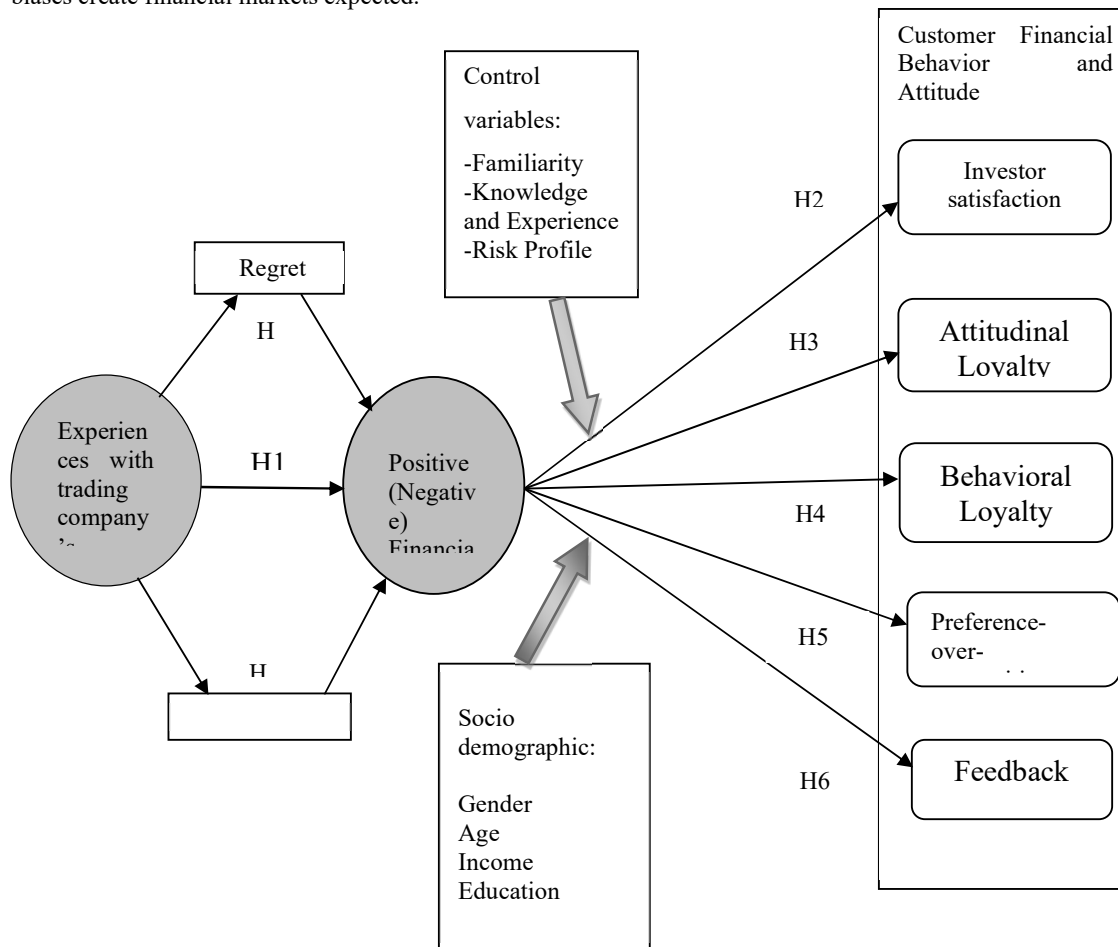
biases create financial markets expected.

Control variables:
-Familiarity
-Knowledge and Experience
-Risk Profile

Customer Financial Behavior and Attitude

Investor satisfaction

Attitudinal Loyalty

Behavioral Loyalty

Preference-over-

Feedback

Regret

H

Experiences with trading company's

H1

Positive (Negative) Financia

H

H2

H3

H4

H5

H6

Socio demographic:

Gender
Age
Income
Education